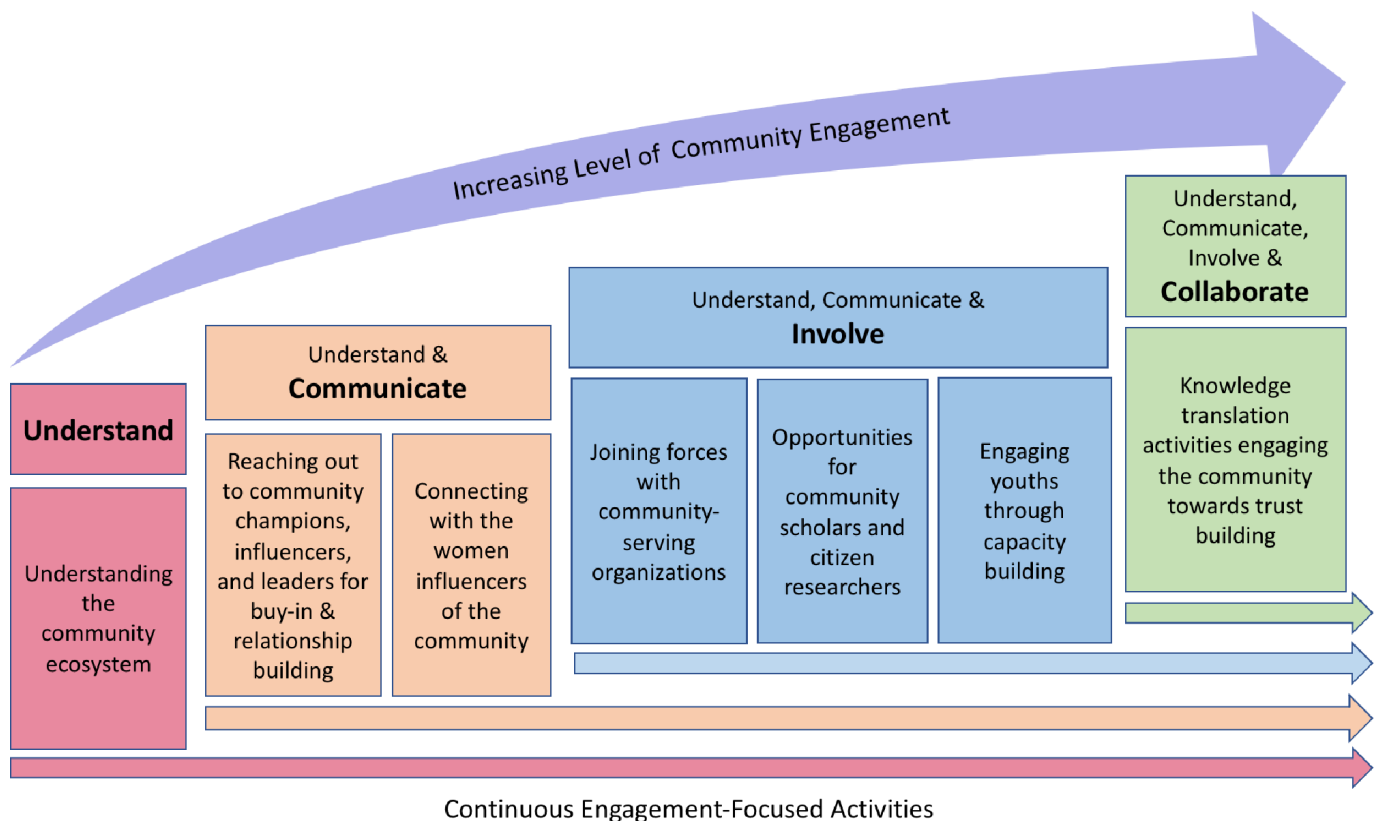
Increasing Level of Community Engagement

Understand

Understanding the community ecosystem

Understand & Communicate

Reaching out to community champions, influencers, and leaders for buy-in & relationship building

Connecting with the women influencers of the community

Understand, Communicate & Involve

Joining forces with community-serving organizations

Opportunities for community scholars and citizen researchers

Engaging youths through capacity building

Understand, Communicate, Involve & Collaborate

Knowledge translation activities engaging the community towards trust building

Continuous Engagement-Focused Activities